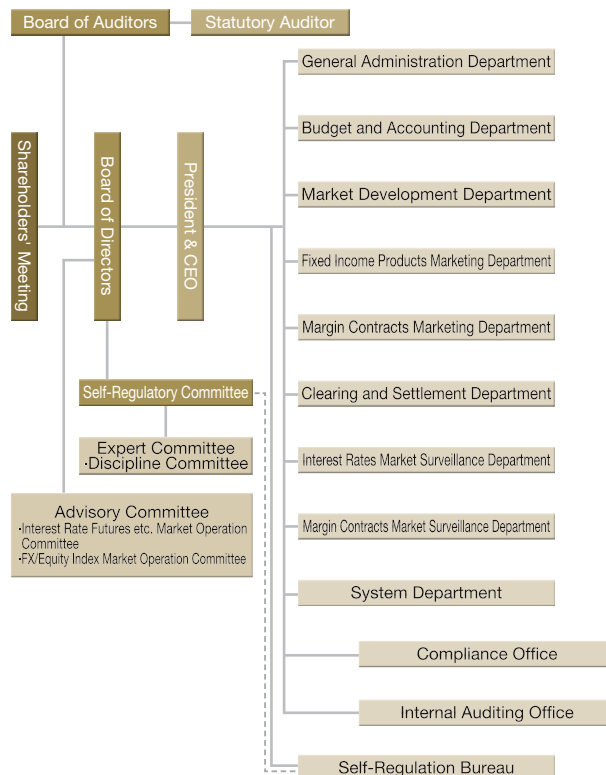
Board of Auditors

Statutory Auditor

Shareholders' Meeting

Board of Directors

President & CEO

General Administration Department

Budget and Accounting Department

Market Development Department

Fixed Income Products Marketing Department

Margin Contracts Marketing Department

Clearing and Settlement Department

Interest Rates Market Surveillance Department

Margin Contracts Market Surveillance Department

System Department

Compliance Office

Internal Auditing Office

Self-Regulation Bureau

Self-Regulatory Committee

Expert Committee
·Discipline Committee

Advisory Committee
·Interest Rate Futures etc. Market Operation Committee
·FX/Equity Index Market Operation Committee